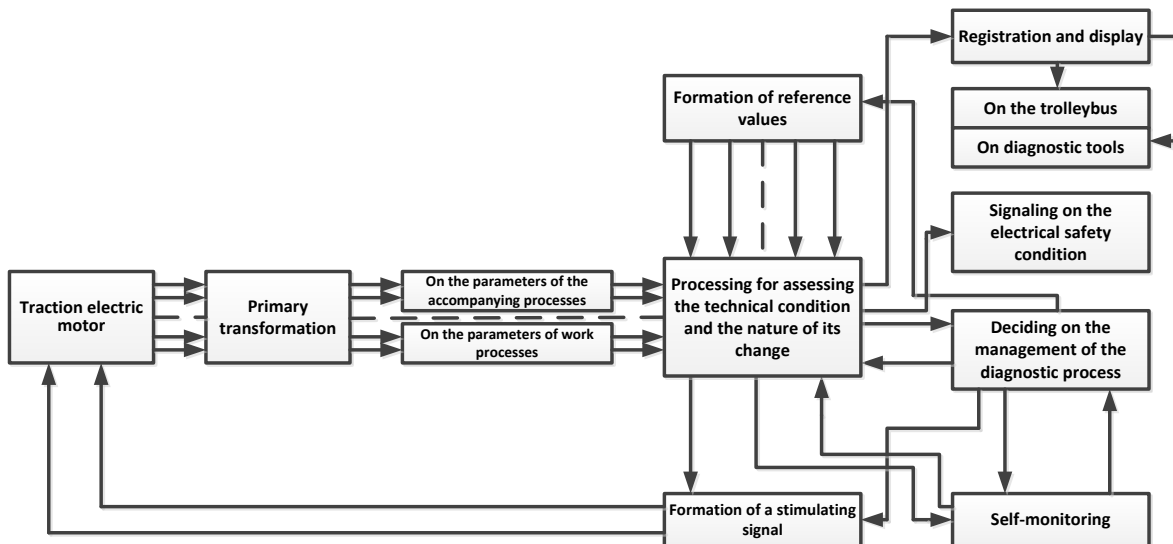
Registration and display

Formation of reference values

On the trolleybus

On diagnostic tools

Signaling on the electrical safety condition

Traction electric motor

Primary transformation

On the parameters of the accompanying processes

On the parameters of work processes

Processing for assessing the technical condition and the nature of its change

Deciding on the management of the diagnostic process

Formation of a stimulating signal

Self-monitoring